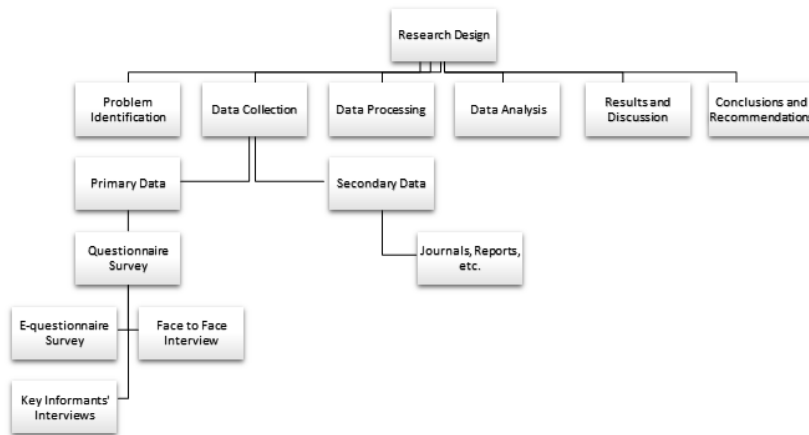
Research Design

Problem Identification

Data Collection

Data Processing

Data Analysis

Results and Discussion

Conclusions and Recommendations

Primary Data

Secondary Data

Questionnaire Survey

Journals, Reports, etc.

E-questionnaire Survey

Face to Face Interview

Key Informants' Interviews